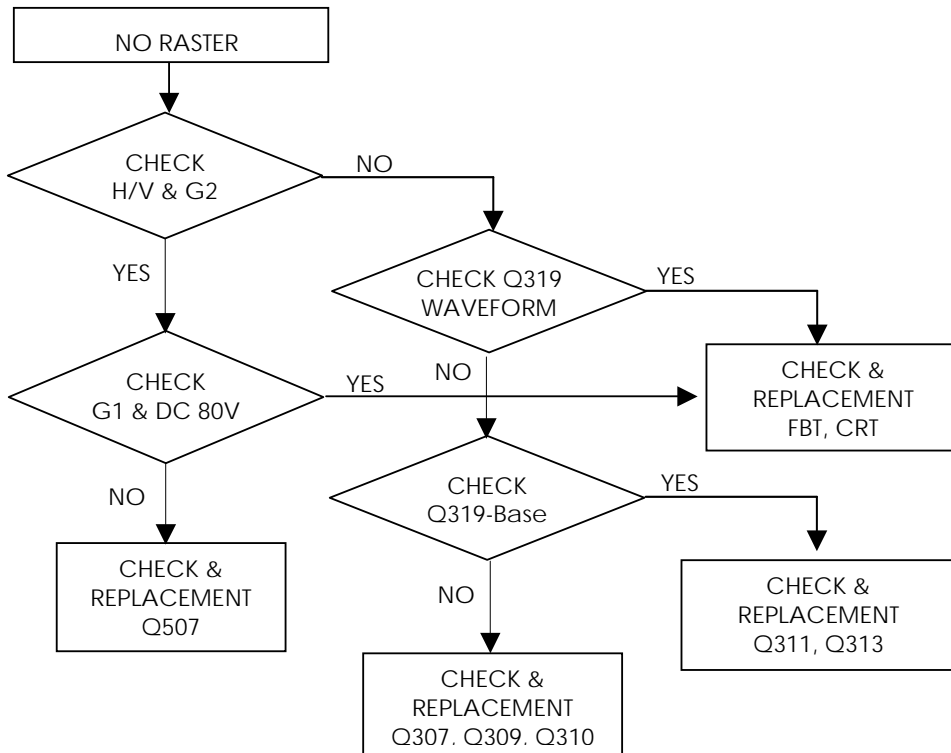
NO RASTER

CHECK H/V & G2

NO

YES

CHECK Q319 WAVEFORM

YES

CHECK & REPLACEMENT FBT, CRT

CHECK G1 & DC 80V

YES

NO

NO

CHECK Q319-Base

YES

CHECK & REPLACEMENT Q507

NO

CHECK & REPLACEMENT Q311, Q313

CHECK & REPLACEMENT Q307. Q309. Q310